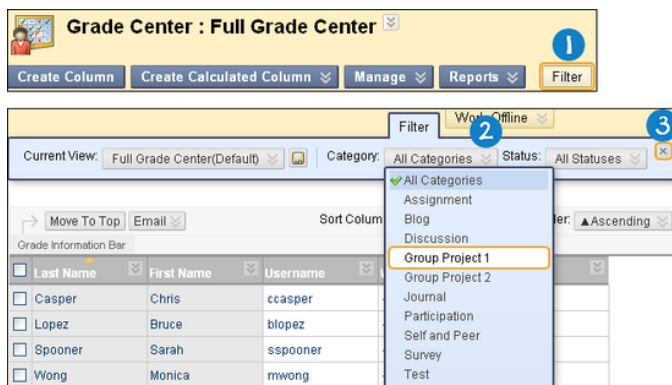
Grade Center : Full Grade Center

Create Column | Create Calculated Column | Manage | Reports | Filter

1

Filter | Work Offline

2

3

Current View: Full Grade Center(Default) | Category: All Categories | Status: All Statuses

All Categories
Assignment
Blog
Discussion
Group Project 1
Group Project 2
Journal
Participation
Self and Peer
Survey
Test

Move To Top | Email | Sort Colum | der: ▲Ascending

Grade Information Bar

| Last Name | First Name | Username |
|---|---|---|
| Casper | Chris | ccasper |
| Lopez | Bruce | blopez |
| Spooner | Sarah | sspooner |
| Wong | Monica | mwong |